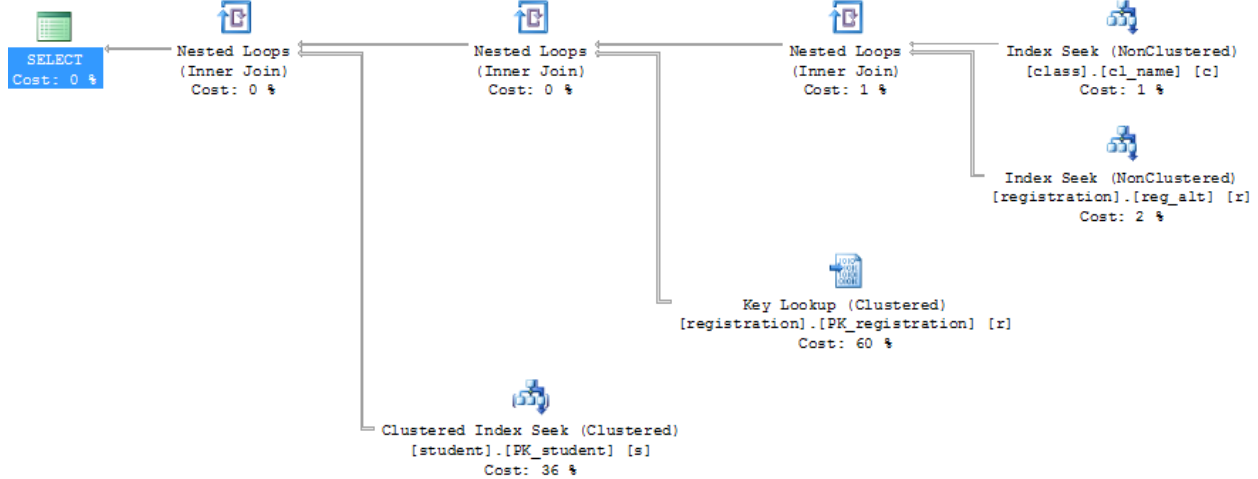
SELECT
Cost: 0 %

Nested Loops
(Inner Join)
Cost: 0 %

Nested Loops
(Inner Join)
Cost: 0 %

Nested Loops
(Inner Join)
Cost: 1 %

Index Seek (NonClustered)
[class].[cl_name] [c]
Cost: 1 %

Index Seek (NonClustered)
[registration].[reg_alt] [r]
Cost: 2 %

Key Lookup (Clustered)
[registration].[PK_registration] [r]
Cost: 60 %

Clustered Index Seek (Clustered)
[student].[PK_student] [s]
Cost: 36 %